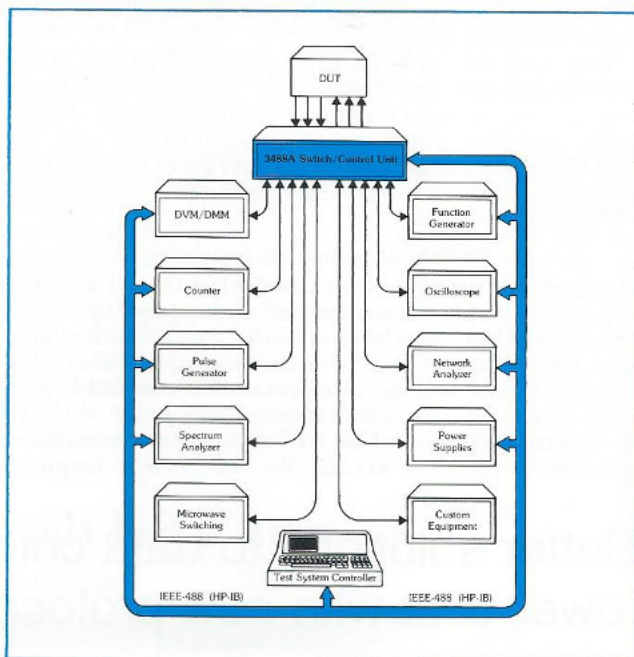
DUT

3488A Switch/Control Unit

DVM/DMM

Function Generator

Counter

Oscilloscope

Pulse Generator

Network Analyzer

Spectrum Analyzer

Power Supplies

Microwave Switching

Custom Equipment

Test System Controller

IEEE-488 (HP-IB)

IEEE-488 (HP-IB)